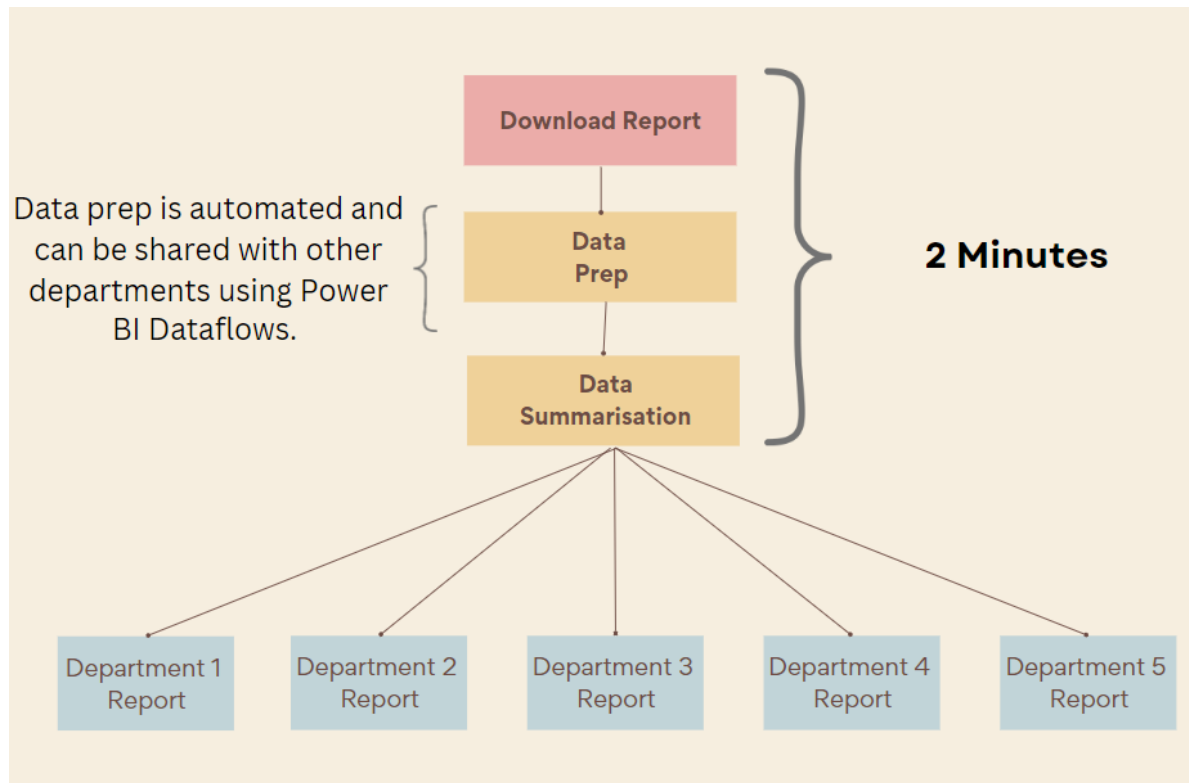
Download Report

Data prep is automated and can be shared with other departments using Power BI Dataflows.

Data Prep

2 Minutes

Data Summarisation

Department 1 Report

Department 2 Report

Department 3 Report

Department 4 Report

Department 5 Report